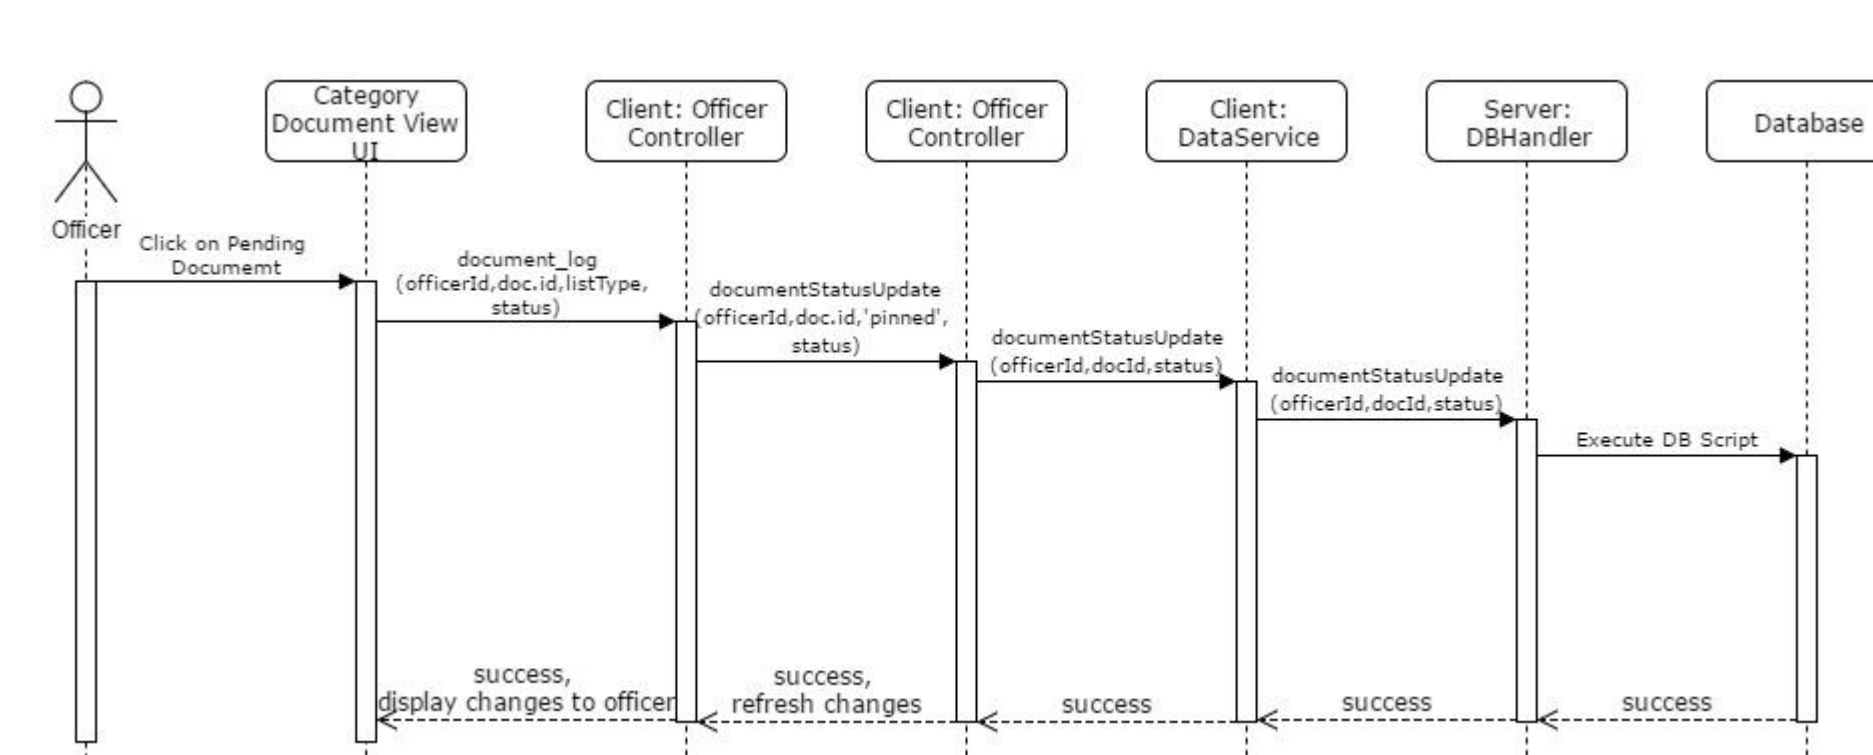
Officer

Category Document View UI

Client: Officer Controller

Client: Officer Controller

Client: DataService

Server: DBHandler

Database

Click on Pending Documemt

document_log (officerId,doc.id,listType, status)

documentStatusUpdate (officerId,doc.id,'pinned', status)

documentStatusUpdate (officerId,docId,status)

documentStatusUpdate (officerId,docId,status)

Execute DB Script

success, display changes to officer

success, refresh changes

success

success

success